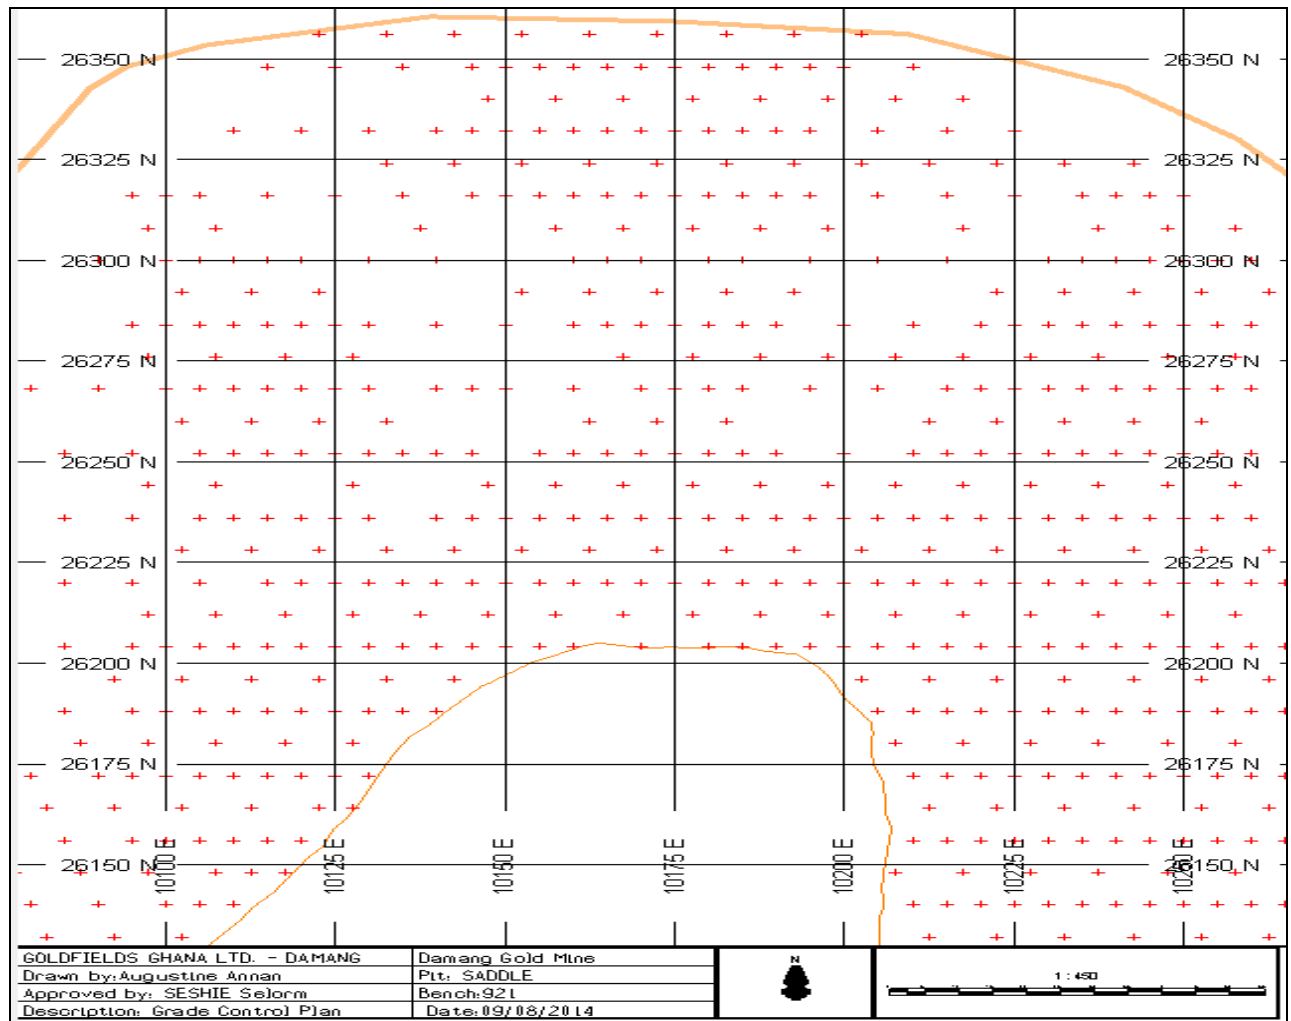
26350 N
26325 N
26300 N
26275 N
26250 N
26225 N
26200 N
26175 N
26150 N

26350 N
26325 N
26300 N
26275 N
26250 N
26225 N
26200 N
26175 N
26150 N

10100 E
10125 E
10150 E
10175 E
10200 E
10225 E
10250 E

| GOLDFIELDS GHANA LTD. - DAMANG | Damang Gold Mine |
|---|---|
| Drawn by:Augustine Annan | Pit: SADDLE |
| Approved by: SESHIE Selorm | Bench:921 |
| Description: Grade Control Plan | Date:09/08/2014 |

N

1:450